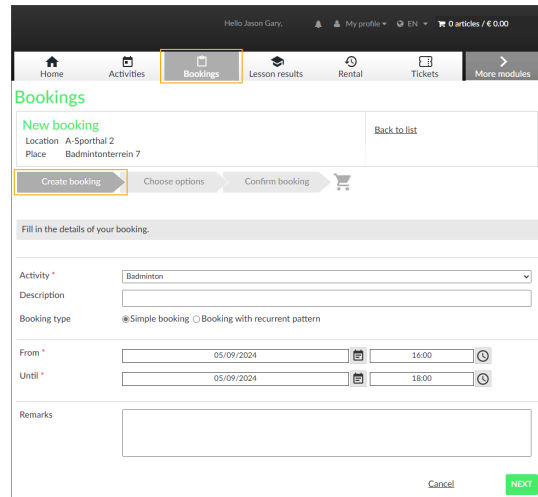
Hello Jason Gary, My profile EN 0 articles / € 0.00

Home Activities Bookings Lesson results Rental Tickets More modules

Bookings

New booking
Location A-Sporthal 2
Place Badmintonterrein 7

Back to list

Create booking Choose options Confirm booking

Fill in the details of your booking.

Activity * Badminton
Description
Booking type Simple booking Booking with recurrent pattern

From * 05/09/2024 16:00
Until * 05/09/2024 18:00

Remarks

Cancel NEXT